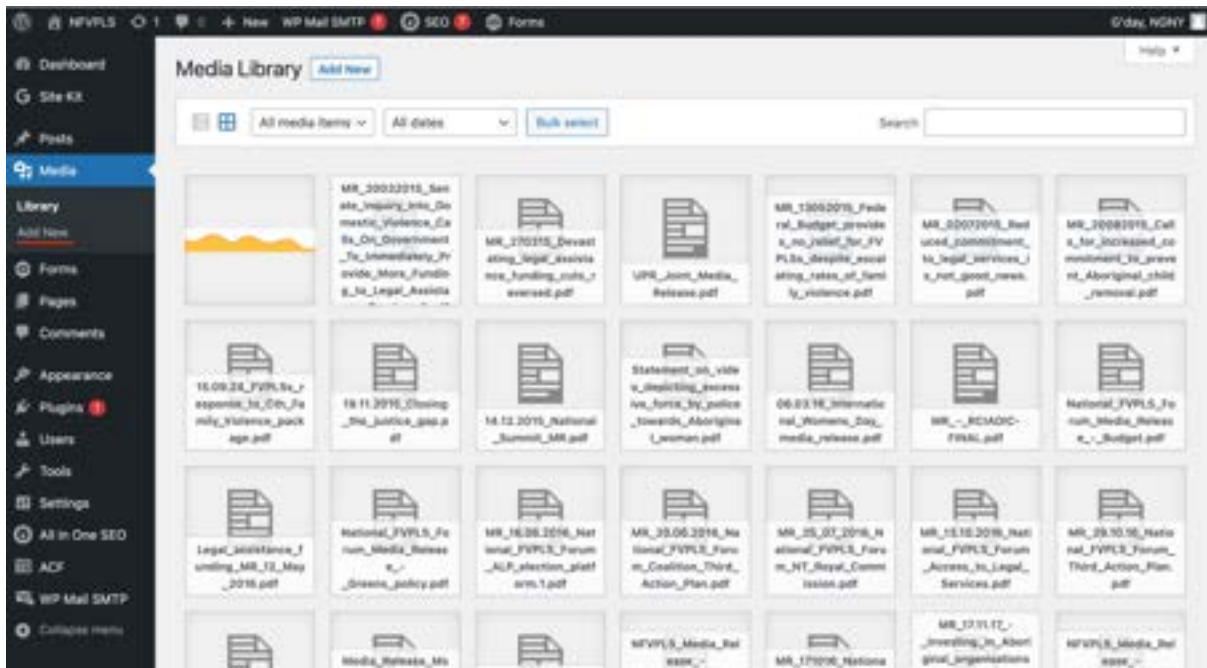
NFVPLS 1 0 + New WP Mail SMTP SEO Forms G'day, NGNY

Help ▾

Dashboard
Site Kit
Posts
Media
Library
Add New
Forms
Pages
Comments
Appearance
Plugins
Users
Tools
Settings
All in One SEO
ACF
WP Mail SMTP
Collapse menu

Media Library Add New

All media items ∨ All dates ∨ Bulk select Search

MR_20032015_Senate_Inquiry_into_Domestic_Violence_Calls_On_Government_To_Immediately_Provide_More_Funding_to_Legal_Assista

MR_270315_Devastating_legal_assistance_funding_cuts_reversed.pdf

UPR_Joint_Media_Release.pdf

MR_13052015_Federal_Budget_provides_no_relief_for_FVPLSs_despite_escalating_rates_of_family_violence.pdf

MR_02072015_Reduced_commitment_to_legal_services_is_not_good_news.pdf

MR_20082015_Calls_for_increased_commitment_to_prevent_Aboriginal_child_removal.pdf

15.09.24_FVPLSs_response_to_Cth_Family_Violence_package.pdf

19.11.2015_Closing_the_justice_gap.pdf

14.12.2015_National_Summit_MR.pdf

Statement_on_video_depicting_excessive_force_by_police_towards_Aboriginal_woman.pdf

06.03.16_International_Womens_Day_media_release.pdf

MR_-_RCIADIC-FINAL.pdf

National_FVPLS_Forum_Media_Release_-_Budget.pdf

Legal_assistance_funding_MR_12_May_2016.pdf

National_FVPLS_Forum_Media_Release_-_Greens_policy.pdf

MR_16.06.2016_National_FVPLS_Forum_ALP_election_platform.1.pdf

MR_20.06.2016_National_FVPLS_Forum_Coalition_Third_Action_Plan.pdf

MR_25_07_2016_National_FVPLS_Forum_NT_Royal_Commission.pdf

MR_15.10.2016_National_FVPLS_Forum_Access_to_Legal_Services.pdf

MR_29.10.16_National_FVPLS_Forum_Third_Action_Plan.pdf

Media_Release_Ms

NFVPLS_Media_Release_-

MR_171016_Nationa

MR_17.11.17_-_Investing_in_Aboriginal_organisations

NFVPLS_Media_Release_-